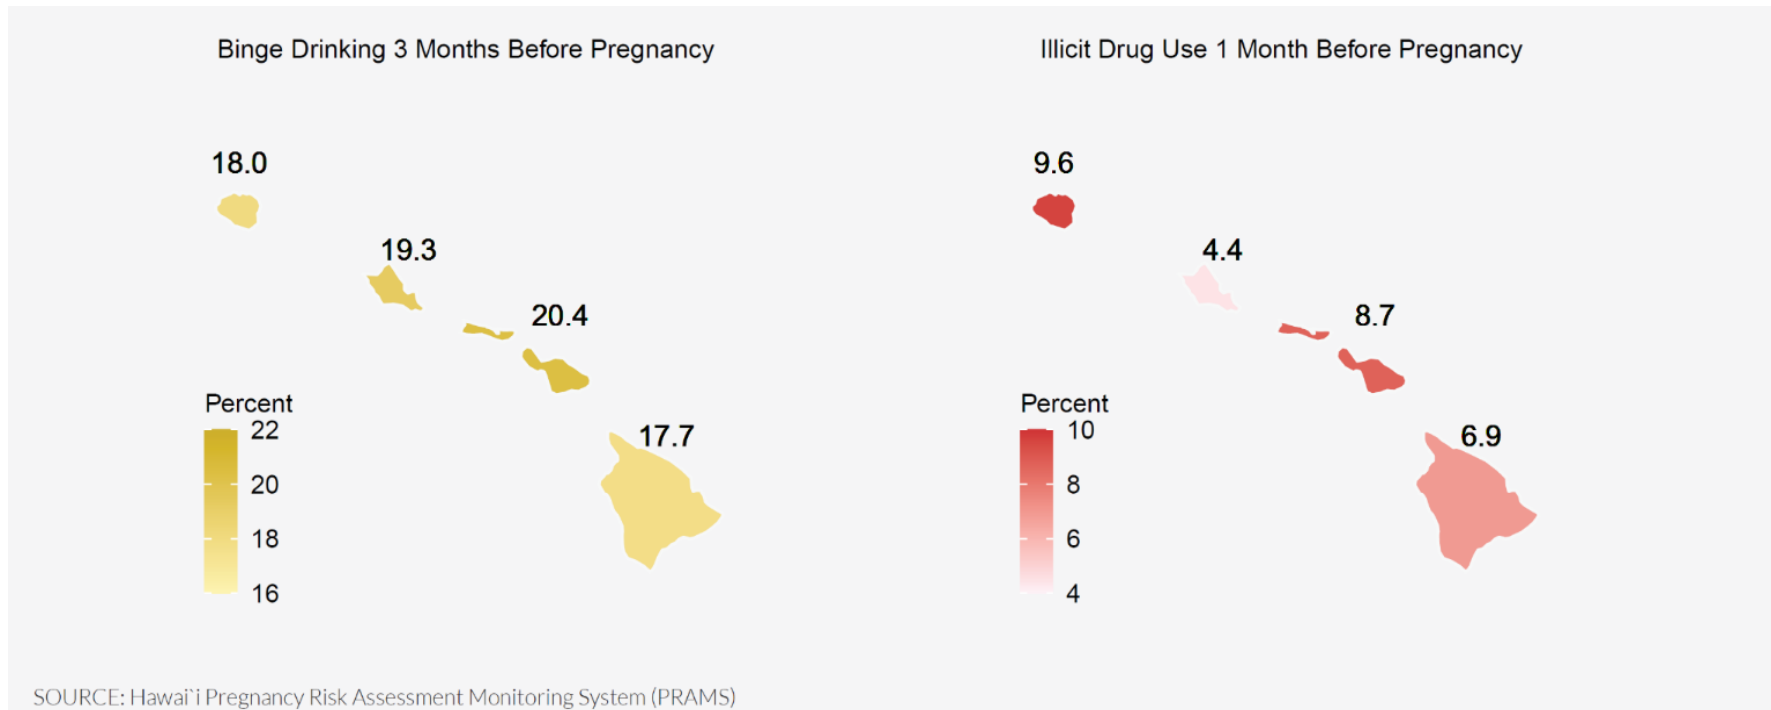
Binge Drinking 3 Months Before Pregnancy

18.0

19.3

20.4

17.7

Percent
22
20
18
16

Illicit Drug Use 1 Month Before Pregnancy

9.6

4.4

8.7

6.9

Percent
10
8
6
4

SOURCE: Hawai`i Pregnancy Risk Assessment Monitoring System (PRAMS)